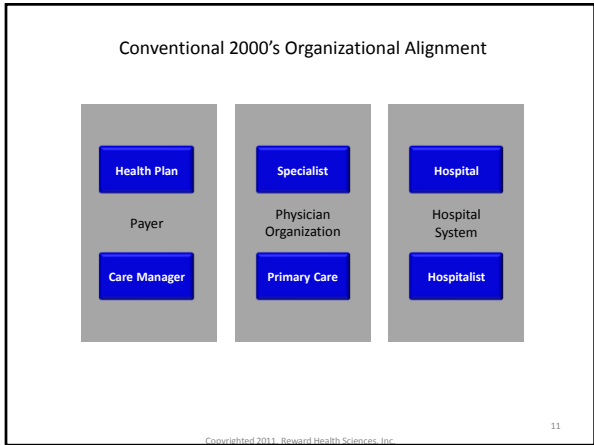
Conventional 2000's Organizational Alignment

Health Plan

Payer

Care Manager

Specialist

Physician Organization

Primary Care

Hospital

Hospital System

Hospitalist

11

Copyrighted 2011. Reward Health Sciences, Inc.